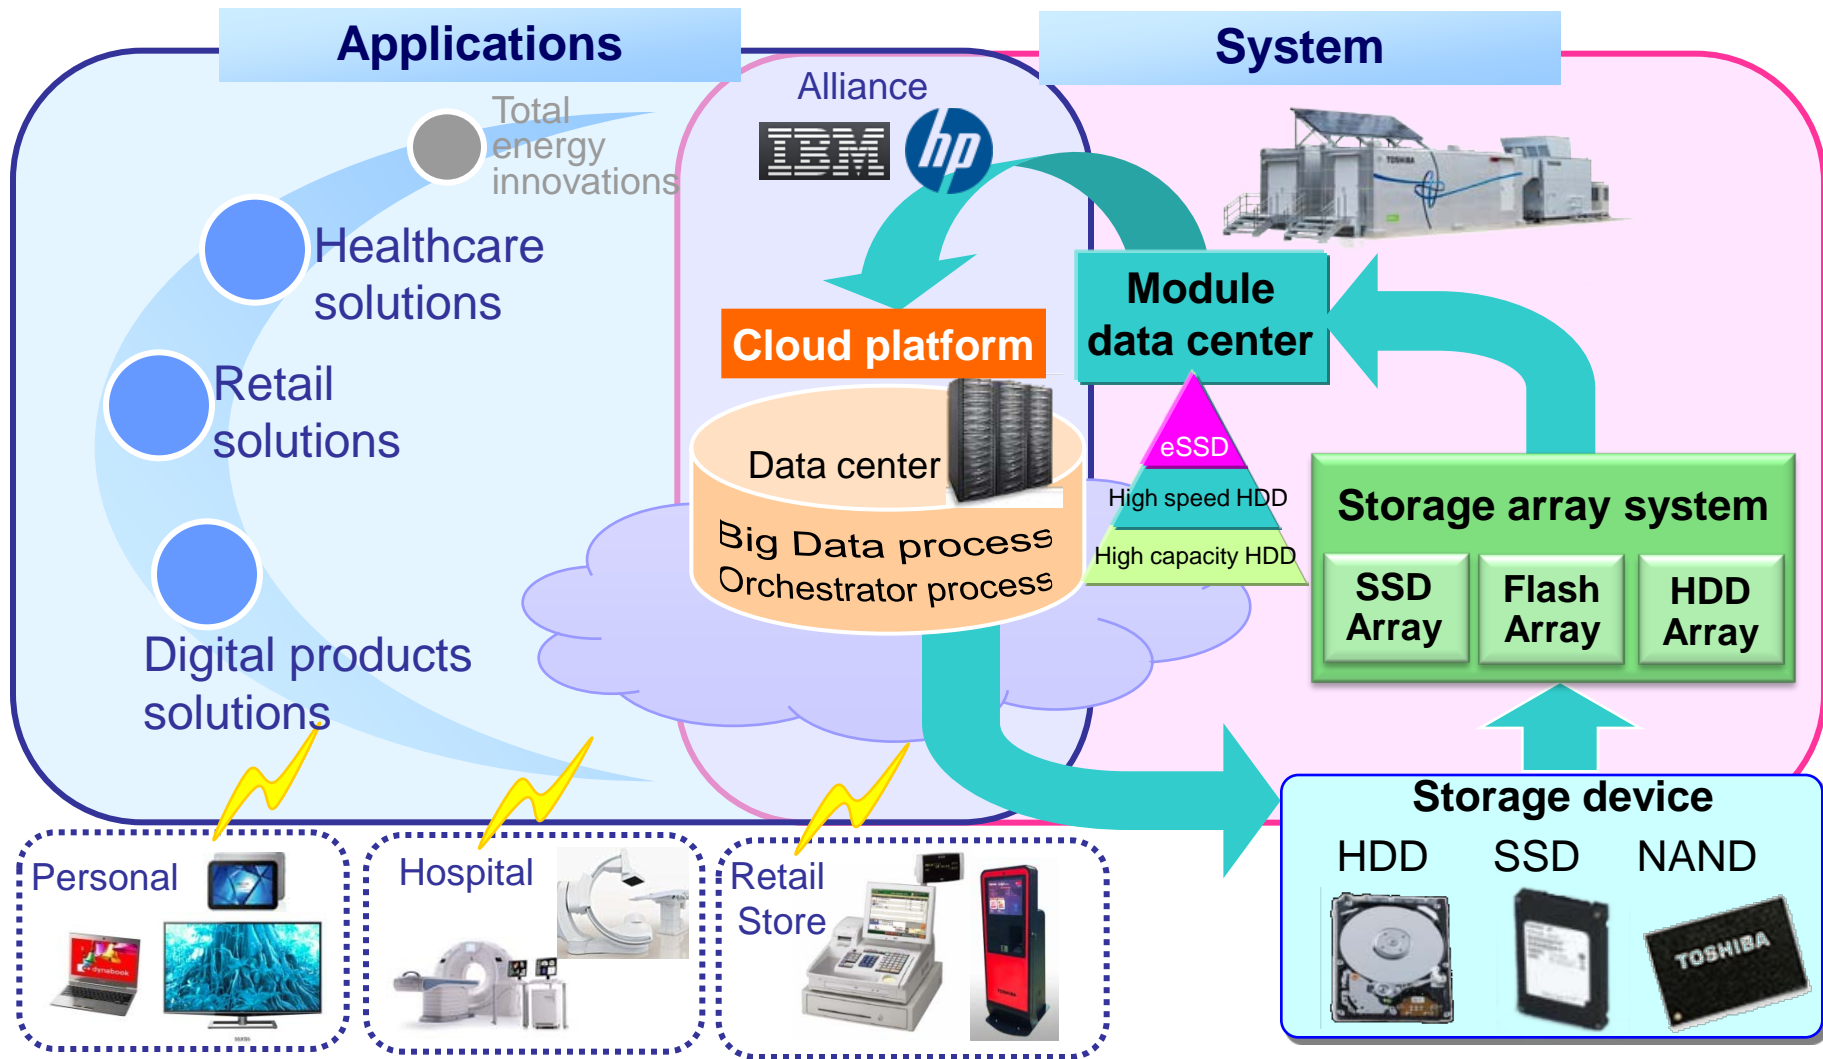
Applications

System

Alliance

IBM

hp

Total energy innovations

Healthcare solutions

Retail solutions

Digital products solutions

Cloud platform

Data center

Big Data process
Orchestrator process

Module data center

eSSD

High speed HDD

High capacity HDD

Storage array system

SSD Array

Flash Array

HDD Array

Storage device

HDD

SSD

NAND

TOSHIBA

Personal

Hospital

Retail Store